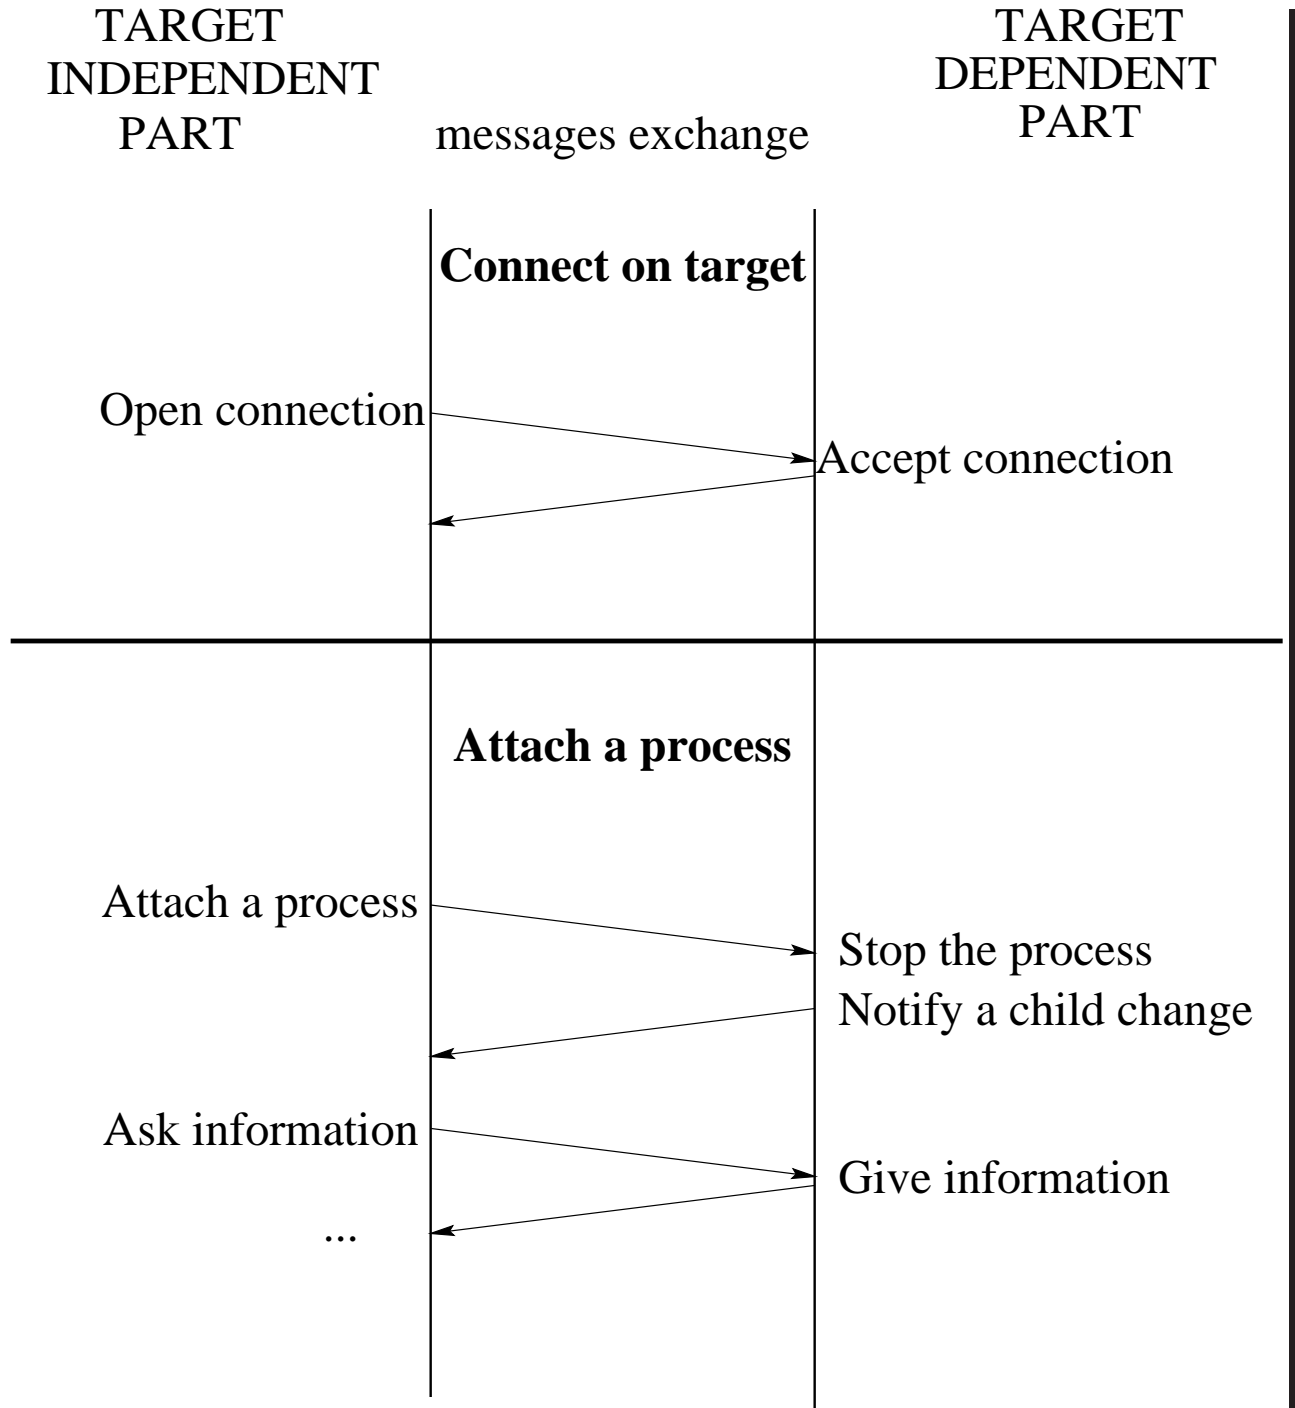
TARGET INDEPENDENT PART

messages exchange

TARGET DEPENDENT PART

**Connect on target**

Open connection

Accept connection

**Attach a process**

Attach a process

Stop the process
Notify a child change

Ask information

Give information

...